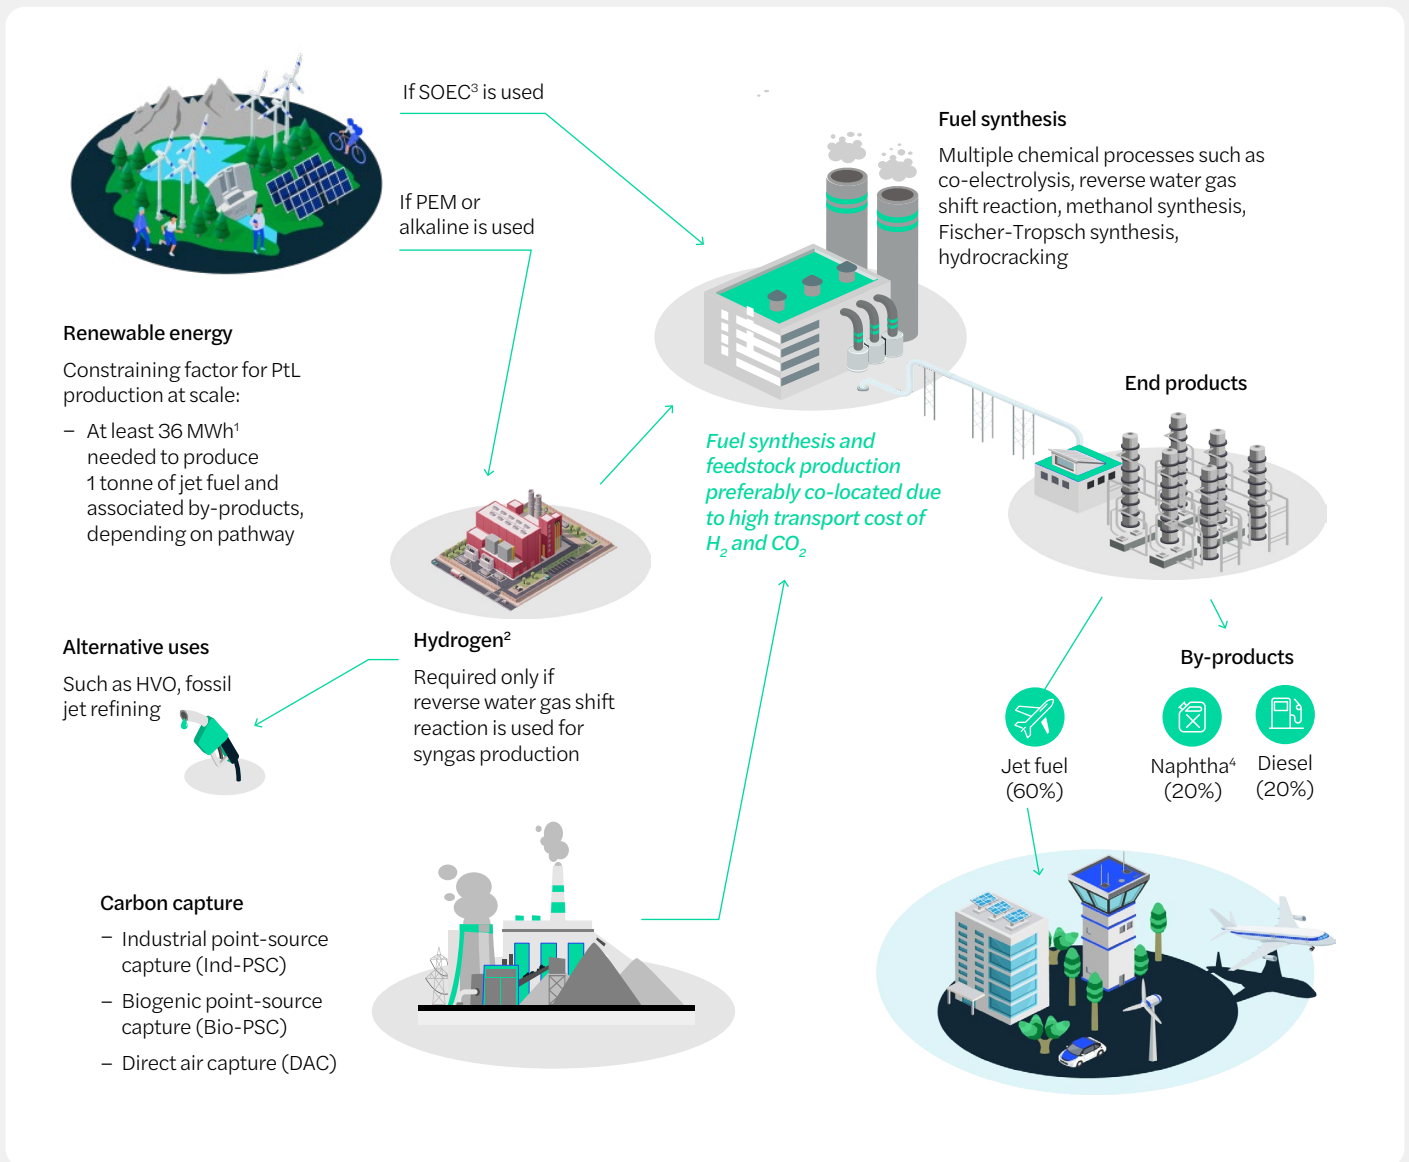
If SOEC³ is used

If PEM or alkaline is used

Fuel synthesis

Multiple chemical processes such as co-electrolysis, reverse water gas shift reaction, methanol synthesis, Fischer-Tropsch synthesis, hydrocracking

Renewable energy

Constraining factor for PtL production at scale:

– At least 36 MWh¹ needed to produce 1 tonne of jet fuel and associated by-products, depending on pathway

End products

*Fuel synthesis and feedstock production preferably co-located due to high transport cost of $H_2$ and $CO_2$*

Alternative uses

Such as HVO, fossil jet refining

Hydrogen²

Required only if reverse water gas shift reaction is used for syngas production

By-products

Jet fuel (60%)

Naphtha⁴ (20%)

Diesel (20%)

Carbon capture

– Industrial point-source capture (Ind-PSC)

– Biogenic point-source capture (Bio-PSC)

– Direct air capture (DAC)